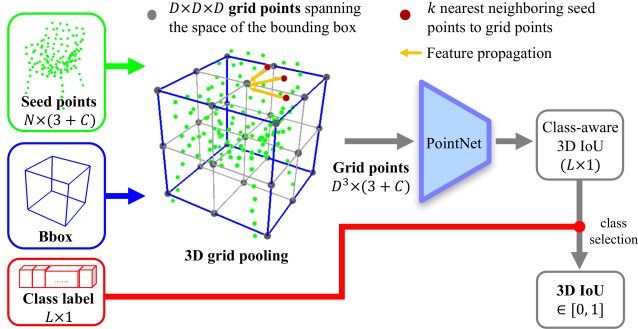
$D \times D \times D$ **grid points** spanning the space of the bounding box

$k$ nearest neighboring seed points to grid points

Feature propagation

**Seed points**
$N \times (3 + C)$

**Bbox**

**Class label**
$L \times 1$

**3D grid pooling**

**Grid points**
$D^3 \times (3 + C)$

PointNet

Class-aware 3D IoU
$(L \times 1)$

class selection

**3D IoU**
$\in [0, 1]$